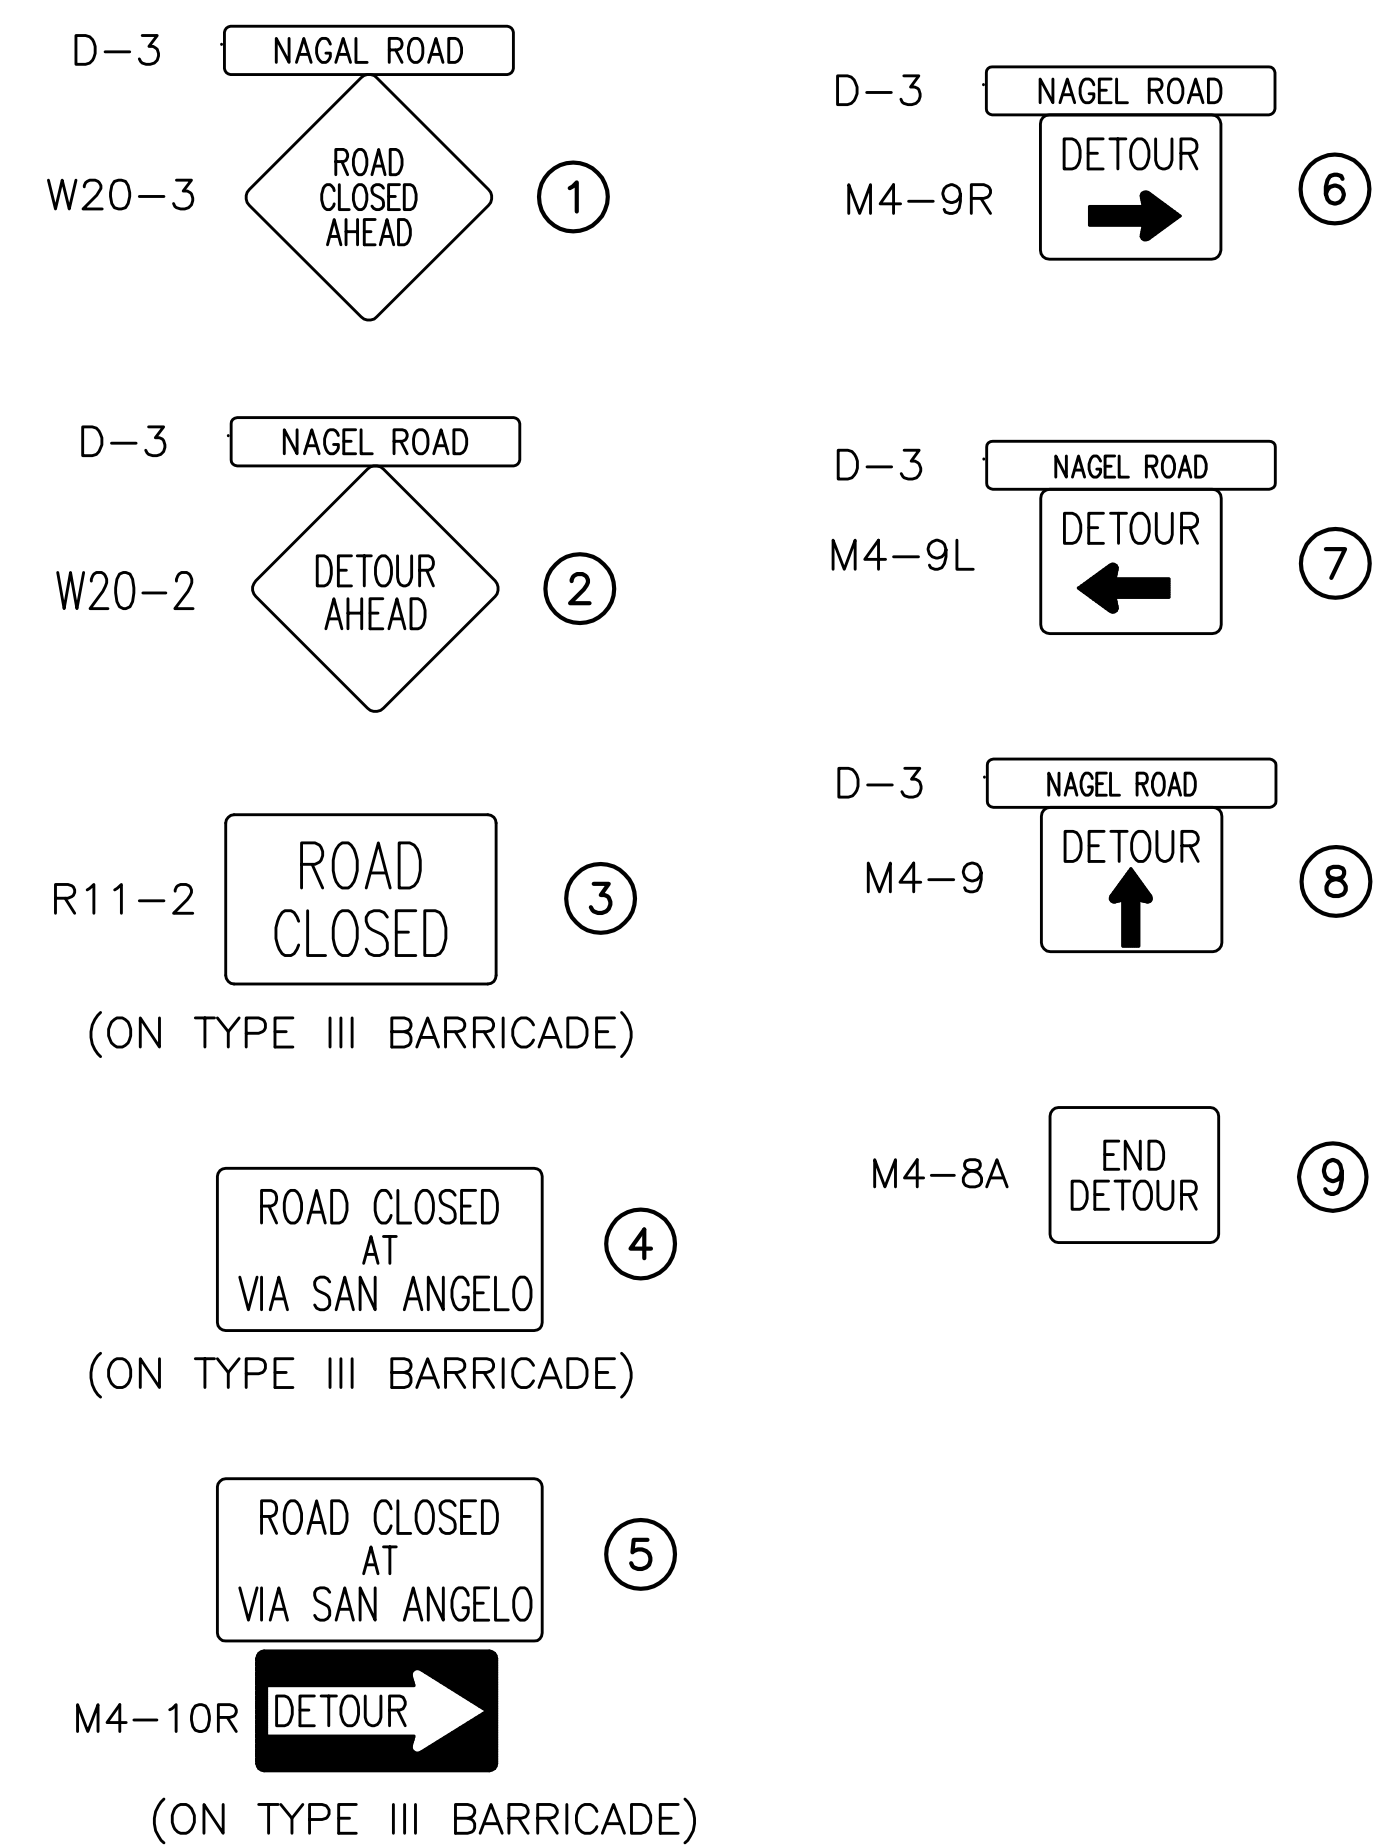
D–3 NAGAL ROAD

W20–3 ROAD CLOSED AHEAD ①

D–3 NAGEL ROAD

W20–2 DETOUR AHEAD ②

R11–2 ROAD CLOSED ③

(ON TYPE III BARRICADE)

ROAD CLOSED AT VIA SAN ANGELO ④

(ON TYPE III BARRICADE)

ROAD CLOSED AT VIA SAN ANGELO ⑤

M4–10R DETOUR

(ON TYPE III BARRICADE)

D–3 NAGEL ROAD

M4–9R DETOUR ⑥

D–3 NAGEL ROAD

M4–9L DETOUR ⑦

D–3 NAGEL ROAD

M4–9 DETOUR ⑧

M4–8A END DETOUR ⑨